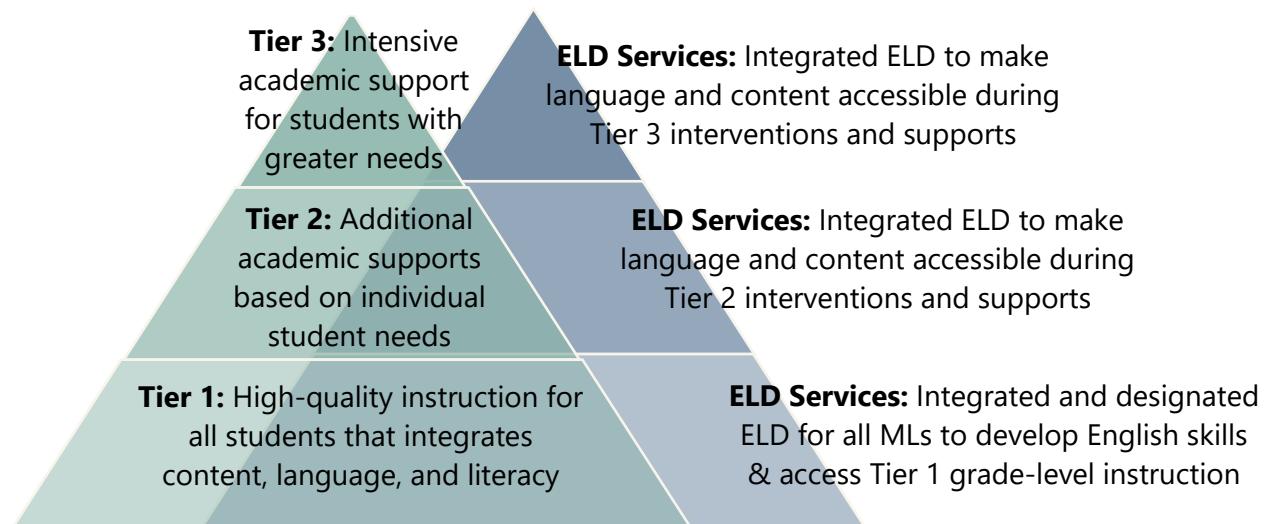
**Tier 3:** Intensive academic support for students with greater needs

**ELD Services:** Integrated ELD to make language and content accessible during Tier 3 interventions and supports

**Tier 2:** Additional academic supports based on individual student needs

**ELD Services:** Integrated ELD to make language and content accessible during Tier 2 interventions and supports

**Tier 1:** High-quality instruction for all students that integrates content, language, and literacy

**ELD Services:** Integrated and designated ELD for all MLs to develop English skills & access Tier 1 grade-level instruction